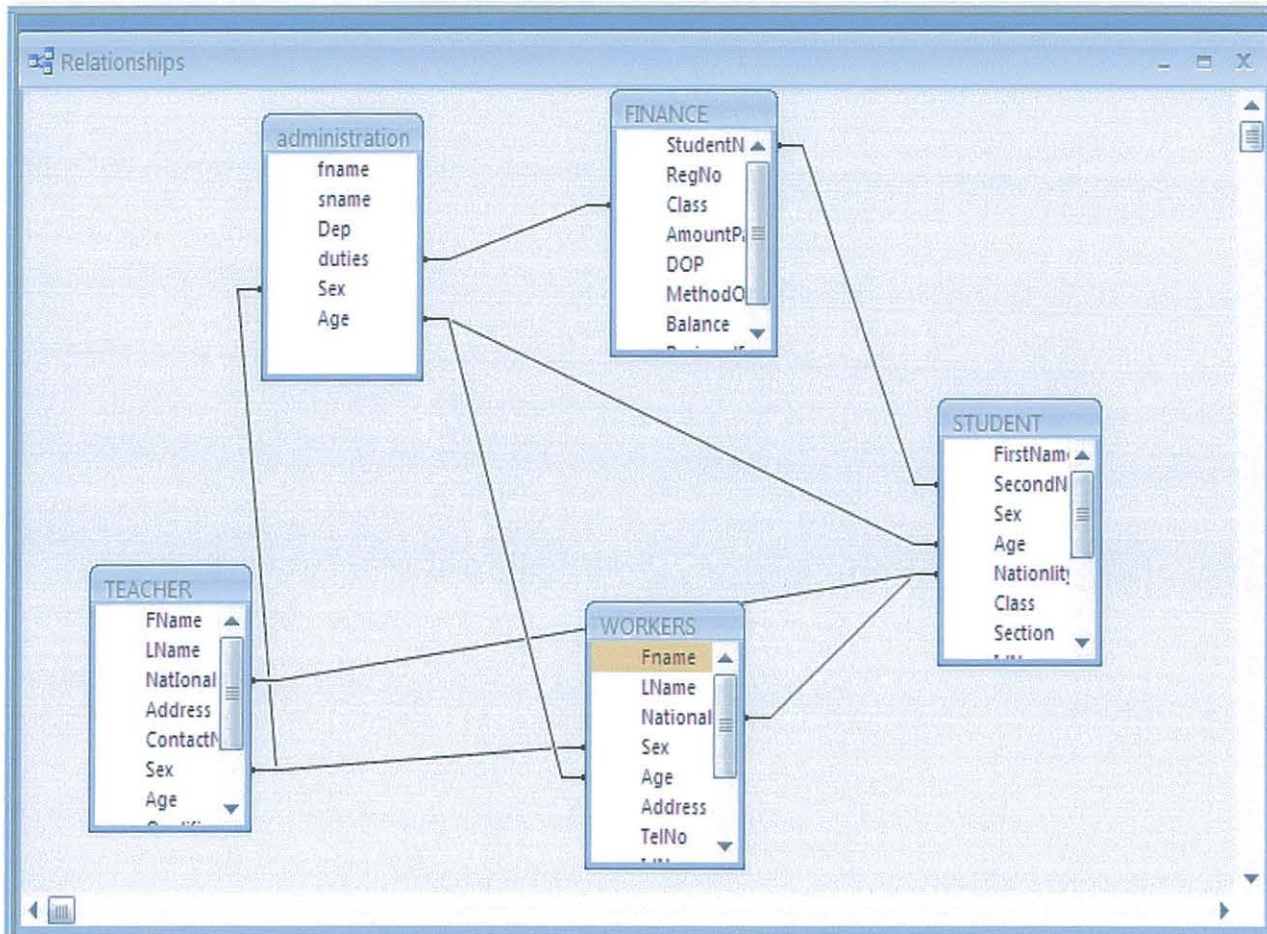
Relationships

administration
fname
sname
Dep
duties
Sex
Age

FINANCE
StudentN
RegNo
Class
AmountPa
DOP
MethodO
Balance

STUDENT
FirstNam
SecondN
Sex
Age
Nationlity
Class
Section

TEACHER
FName
LName
National
Address
ContactN
Sex
Age

WORKERS
Fname
LName
National
Sex
Age
Address
TelNo